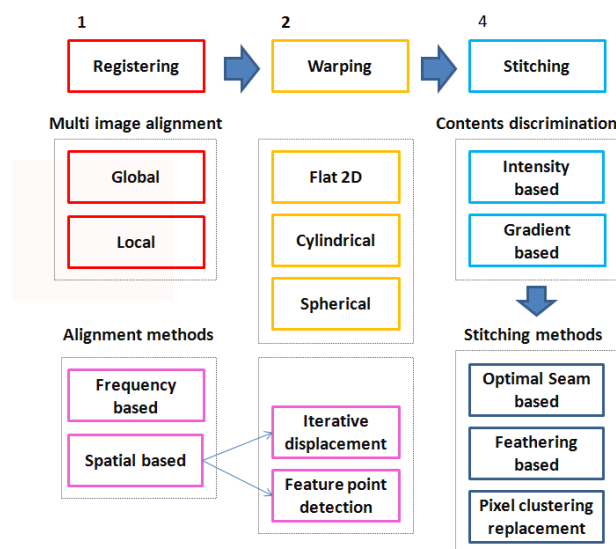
1

Registering

2

Warping

4

Stitching

Multi image alignment

Global

Local

Flat 2D

Cylindrical

Spherical

Contents discrimination

Intensity based

Gradient based

Alignment methods

Frequency based

Spatial based

Iterative displacement

Feature point detection

Stitching methods

Optimal Seam based

Feathering based

Pixel clustering replacement